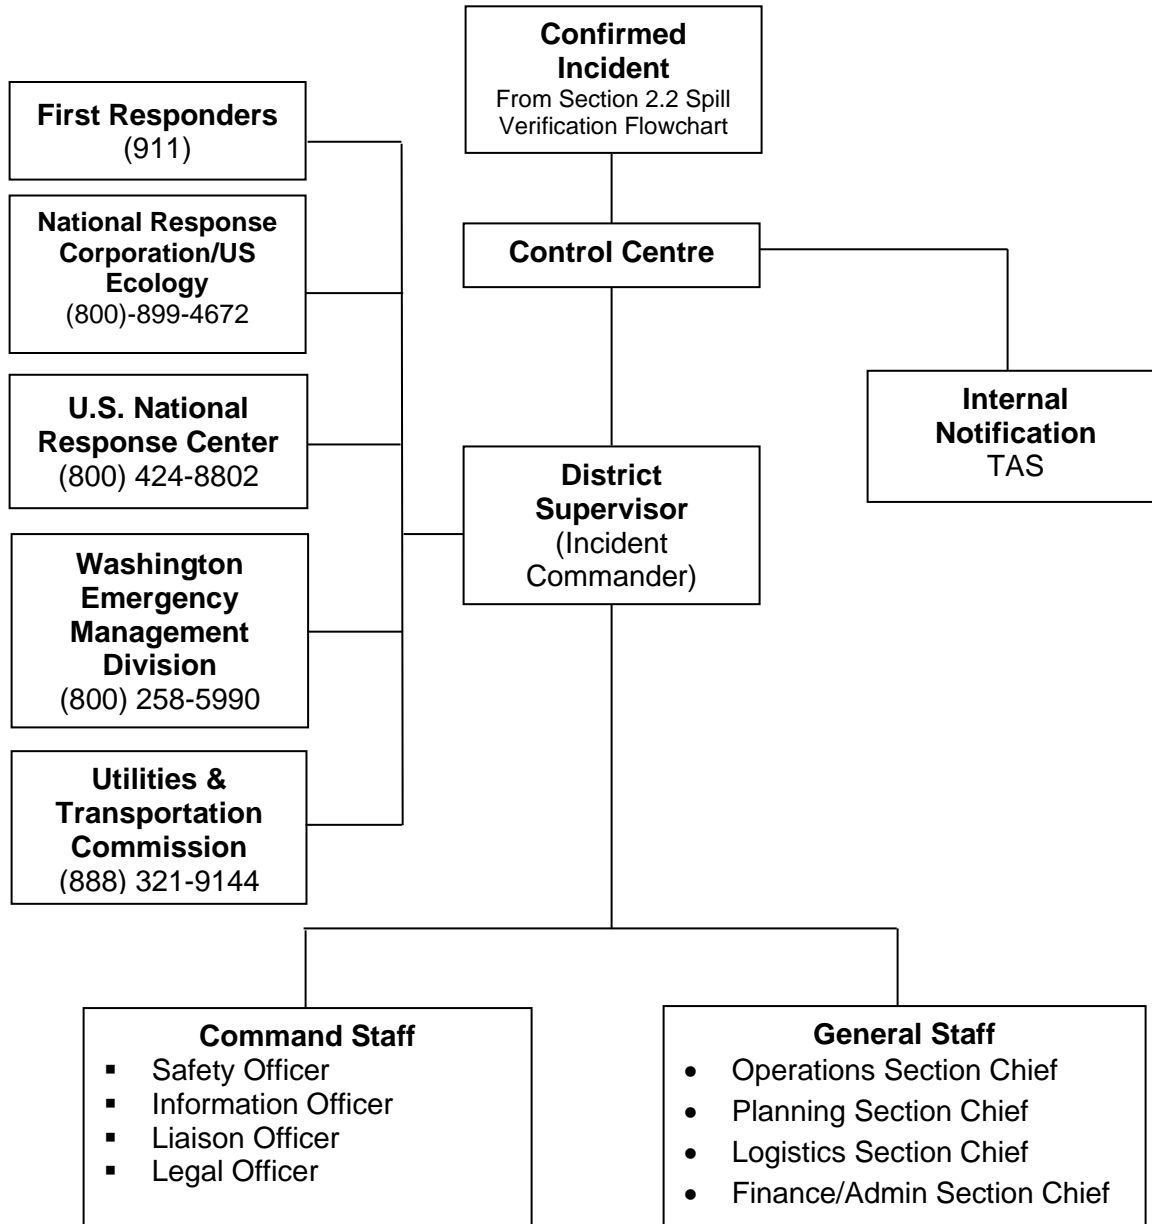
**Confirmed Incident**
From Section 2.2 Spill Verification Flowchart

**First Responders**
(911)

**National Response Corporation/US Ecology**
(800)-899-4672

**U.S. National Response Center**
(800) 424-8802

**Washington Emergency Management Division**
(800) 258-5990

**Utilities & Transportation Commission**
(888) 321-9144

**Control Centre**

**Internal Notification**
TAS

**District Supervisor**
(Incident Commander)

**Command Staff**
- Safety Officer
- Information Officer
- Liaison Officer
- Legal Officer

**General Staff**
- Operations Section Chief
- Planning Section Chief
- Logistics Section Chief
- Finance/Admin Section Chief